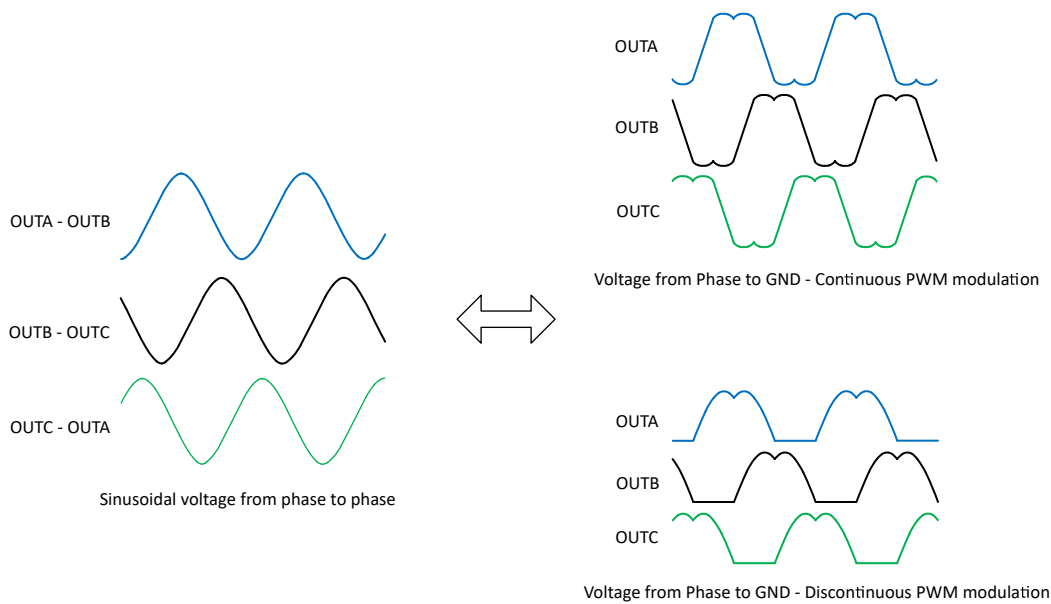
OUTA - OUTB

OUTB - OUTC

OUTC - OUTA

Sinusoidal voltage from phase to phase

OUTA

OUTB

OUTC

Voltage from Phase to GND - Continuous PWM modulation

OUTA

OUTB

OUTC

Voltage from Phase to GND - Discontinuous PWM modulation